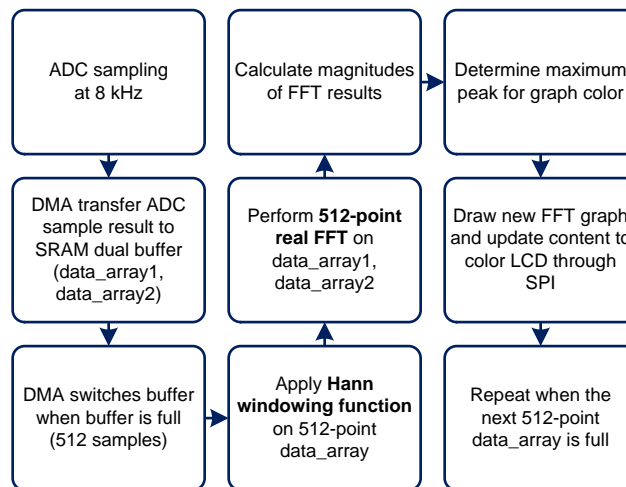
ADC sampling at 8 kHz

DMA transfer ADC sample result to SRAM dual buffer (data_array1, data_array2)

DMA switches buffer when buffer is full (512 samples)

Apply **Hann windowing function** on 512-point data_array

Perform **512-point real FFT** on data_array1, data_array2

Calculate magnitudes of FFT results

Determine maximum peak for graph color

Draw new FFT graph and update content to color LCD through SPI

Repeat when the next 512-point data_array is full